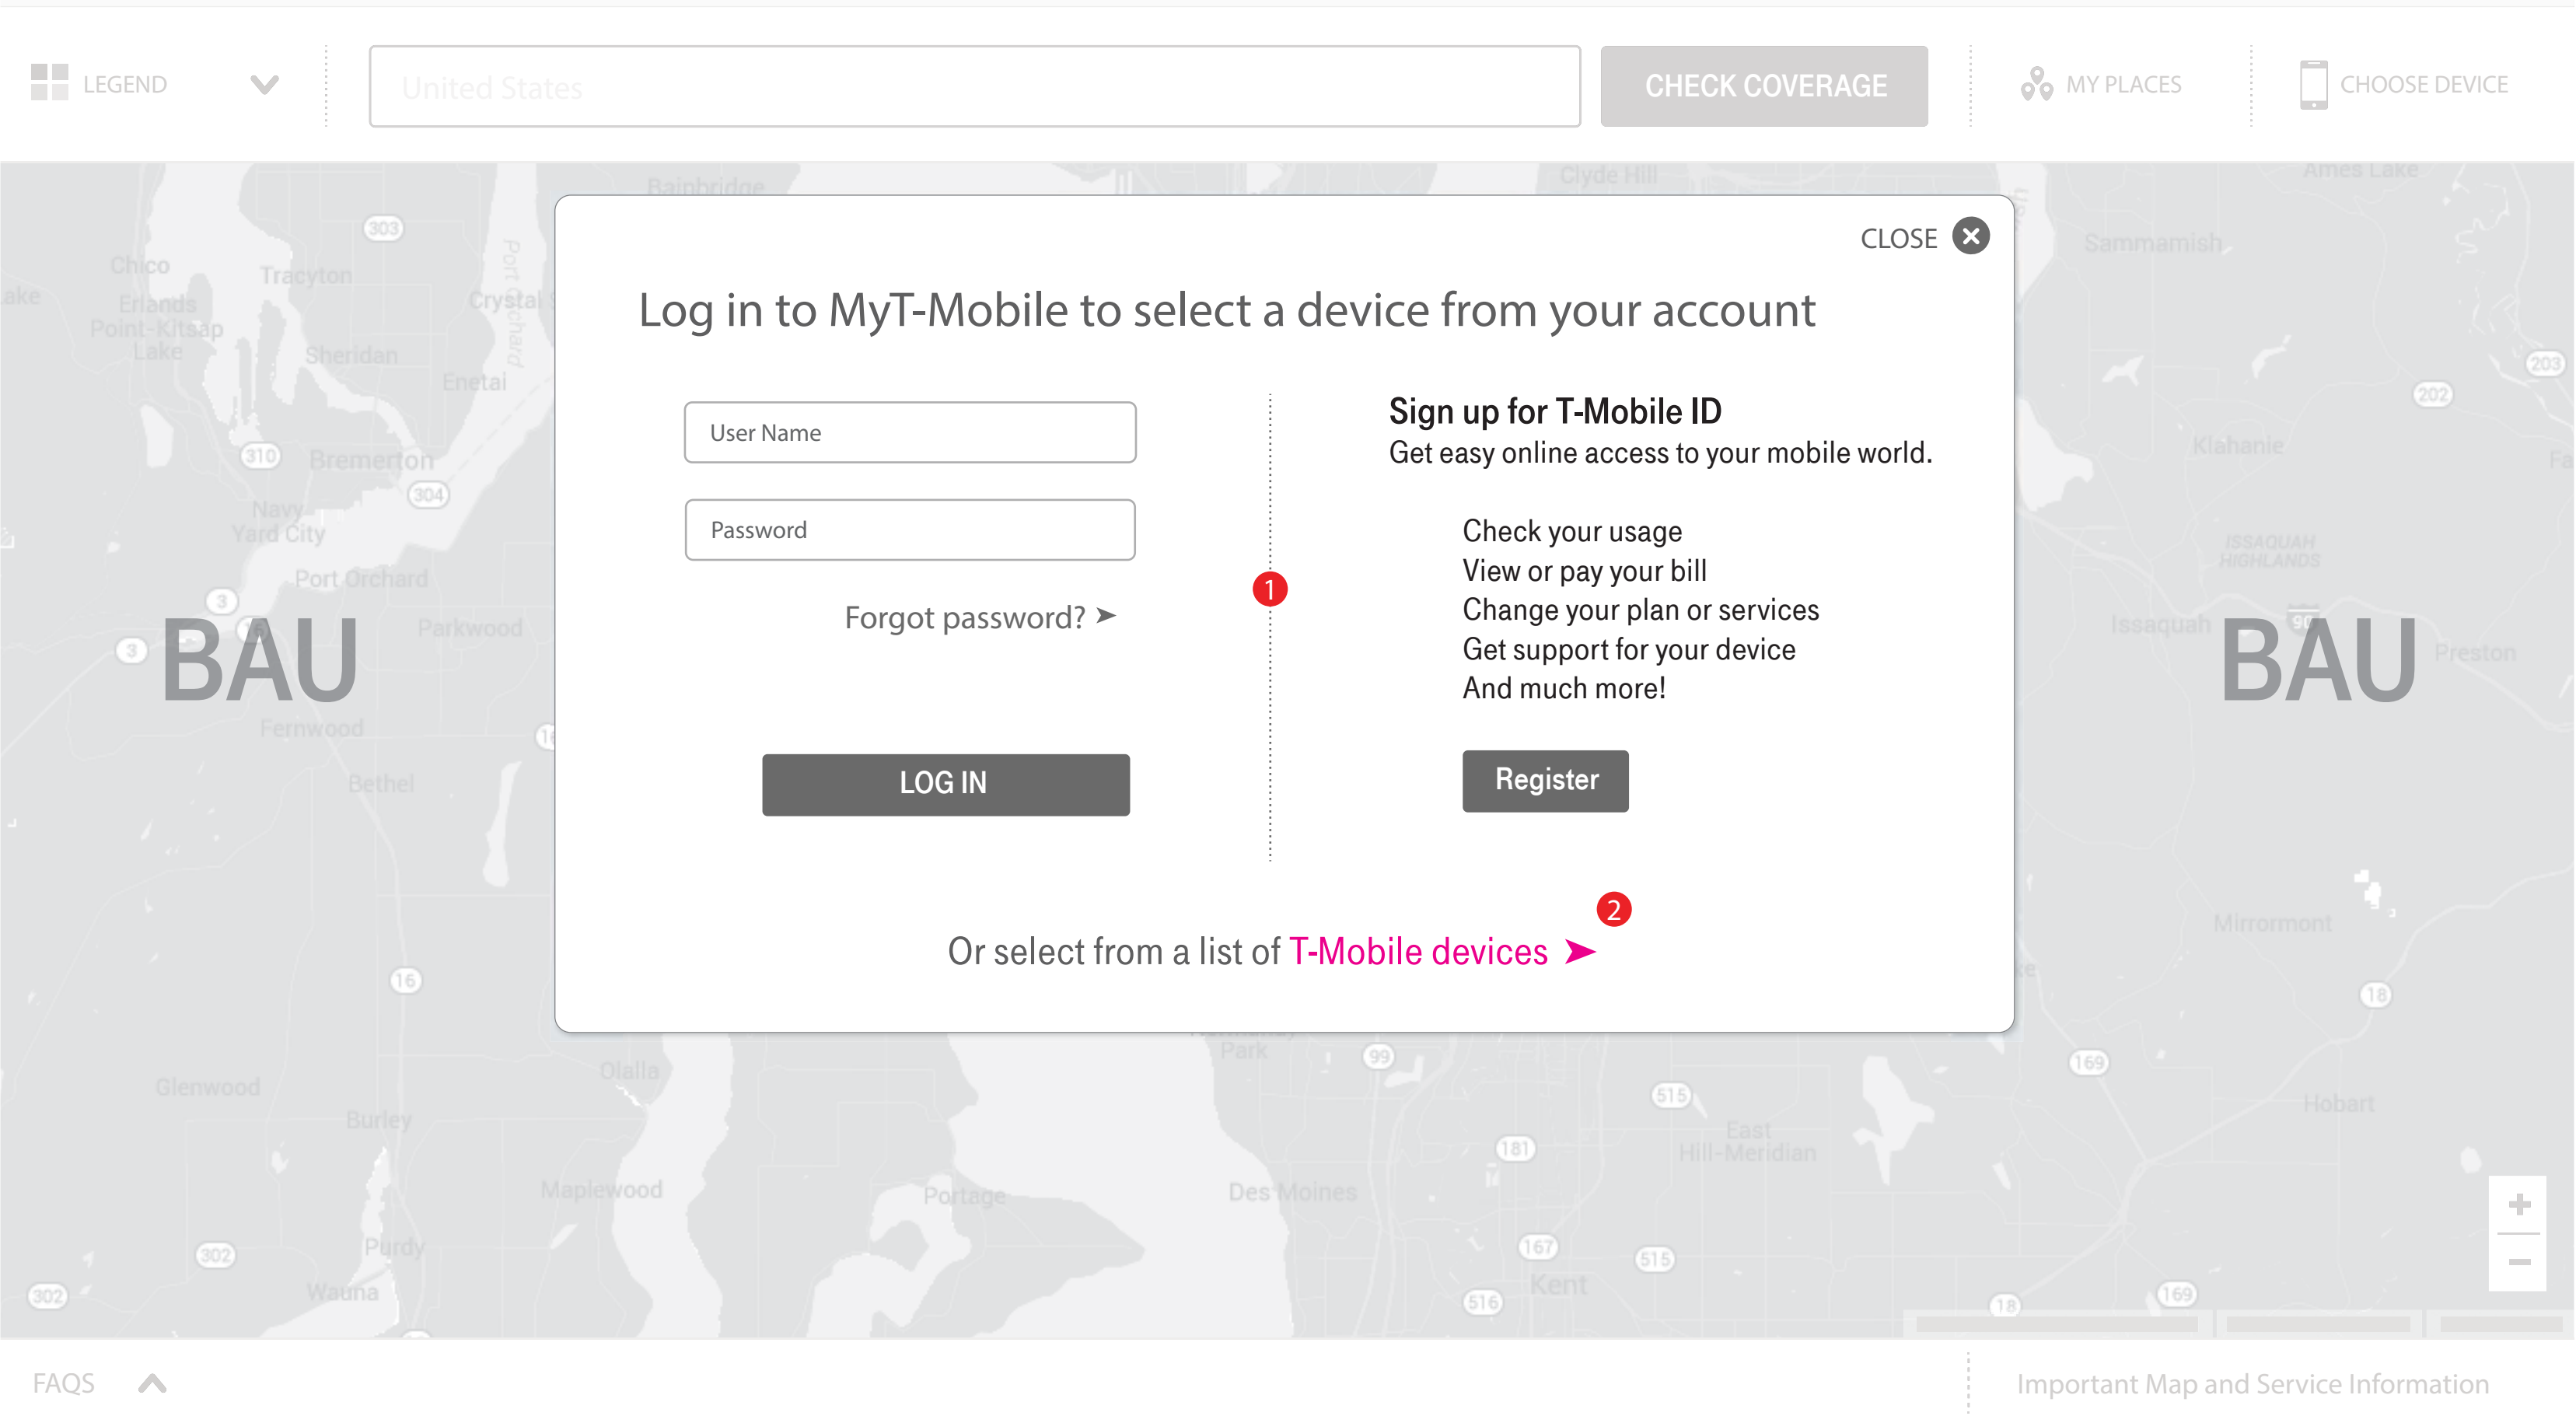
LEGEND

United States

CHECK COVERAGE

MY PLACES

CHOOSE DEVICE

CLOSE

Log in to MyT-Mobile to select a device from your account

User Name

Password

Forgot password?

LOG IN

1

Sign up for T-Mobile ID
Get easy online access to your mobile world.

Check your usage
View or pay your bill
Change your plan or services
Get support for your device
And much more!

Register

2

Or select from a list of T-Mobile devices

BAU

BAU

Bainbridge
Clyde Hill
Ames Lake
Chico
Tracyton
Crystal
Erlands Point-Kitsap Lake
Sheridan
Enetai
Port Orchard
Sammamish
Klahanie
Bremerton
Navy Yard City
Port Orchard
Parkwood
Fernwood
Bethel
ISSAQUAH HIGHLANDS
Issaquah
Preston
Mirrormont
Glenwood
Olalla
Burley
Maplewood
Portage
Des Moines
Purdy
Wauna
Kent
East Hill-Meridian
Hobart

303
310
304
3
3
16
302
302
99
181
167
516
515
515
169
169
18
18
202
203
90

+
−

FAQS

Important Map and Service Information